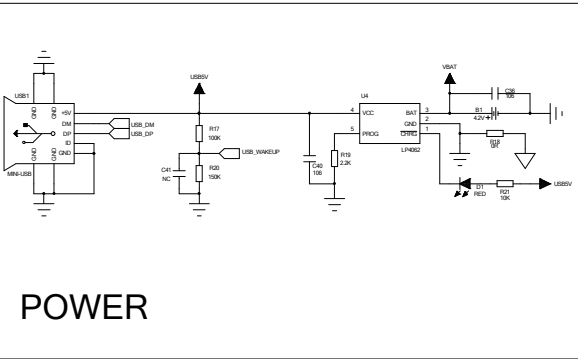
USB1
GND
GND
+5V
DM
DP
ID
GND
GND
GND
MINI-USB
USB_DM
USB_DP
USB5V
R17
100K
USB_WAKEUP
C41
NC
R20
150K
C40
106
R19
2.2K
U4
4
VCC
5
PROG
BAT
GND
CHRG
LP4062
3
2
1
VBAT
C39
106
B1
4.2V
R18
0R
D1
RED
R21
10K
USB5V
POWER